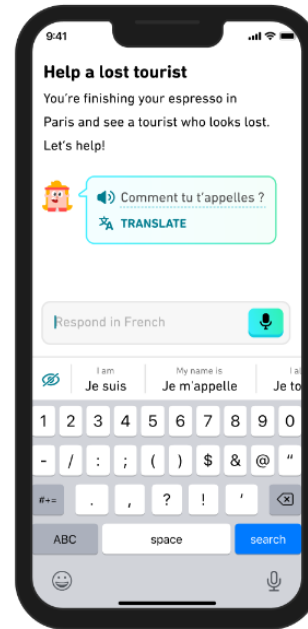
9:41

Help a lost tourist

You're finishing your espresso in Paris and see a tourist who looks lost. Let's help!

Comment tu t'appelles ?

TRANSLATE

Respond in French

I am
Je suis

My name is
Je m'appelle

I al
Je to

1 2 3 4 5 6 7 8 9 0

- / : ; ( ) $ & @ "

#+= . , ? ! '

ABC space search